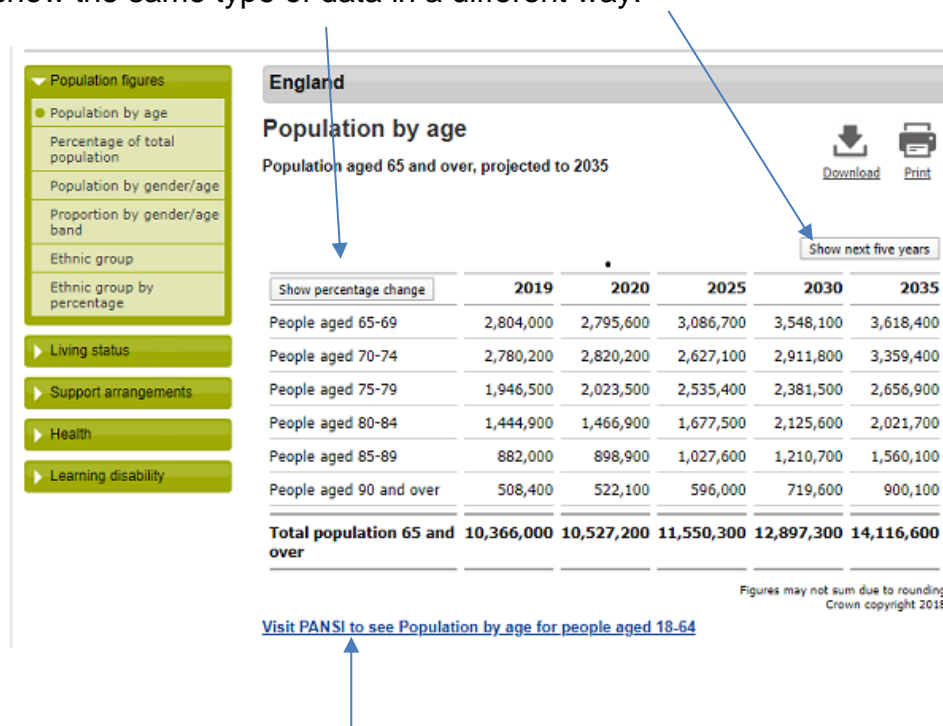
show the same type of data in a different way.

Population figures
Population by age
Percentage of total population
Population by gender/age
Proportion by gender/age band
Ethnic group
Ethnic group by percentage
Living status
Support arrangements
Health
Learning disability

England

Population by age

Population aged 65 and over, projected to 2035

Download Print

Show next five years

| Show percentage change | 2019 | 2020 | 2025 | 2030 | 2035 |
|---|---|---|---|---|---|
| People aged 65-69 | 2,804,000 | 2,795,600 | 3,086,700 | 3,548,100 | 3,618,400 |
| People aged 70-74 | 2,780,200 | 2,820,200 | 2,627,100 | 2,911,800 | 3,359,400 |
| People aged 75-79 | 1,946,500 | 2,023,500 | 2,535,400 | 2,381,500 | 2,656,900 |
| People aged 80-84 | 1,444,900 | 1,466,900 | 1,677,500 | 2,125,600 | 2,021,700 |
| People aged 85-89 | 882,000 | 898,900 | 1,027,600 | 1,210,700 | 1,560,100 |
| People aged 90 and over | 508,400 | 522,100 | 596,000 | 719,600 | 900,100 |
| Total population 65 and over | 10,366,000 | 10,527,200 | 11,550,300 | 12,897,300 | 14,116,600 |

Figures may not sum due to roundin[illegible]
Crown copyright 201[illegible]

Visit PANSI to see Population by age for people aged 18-64